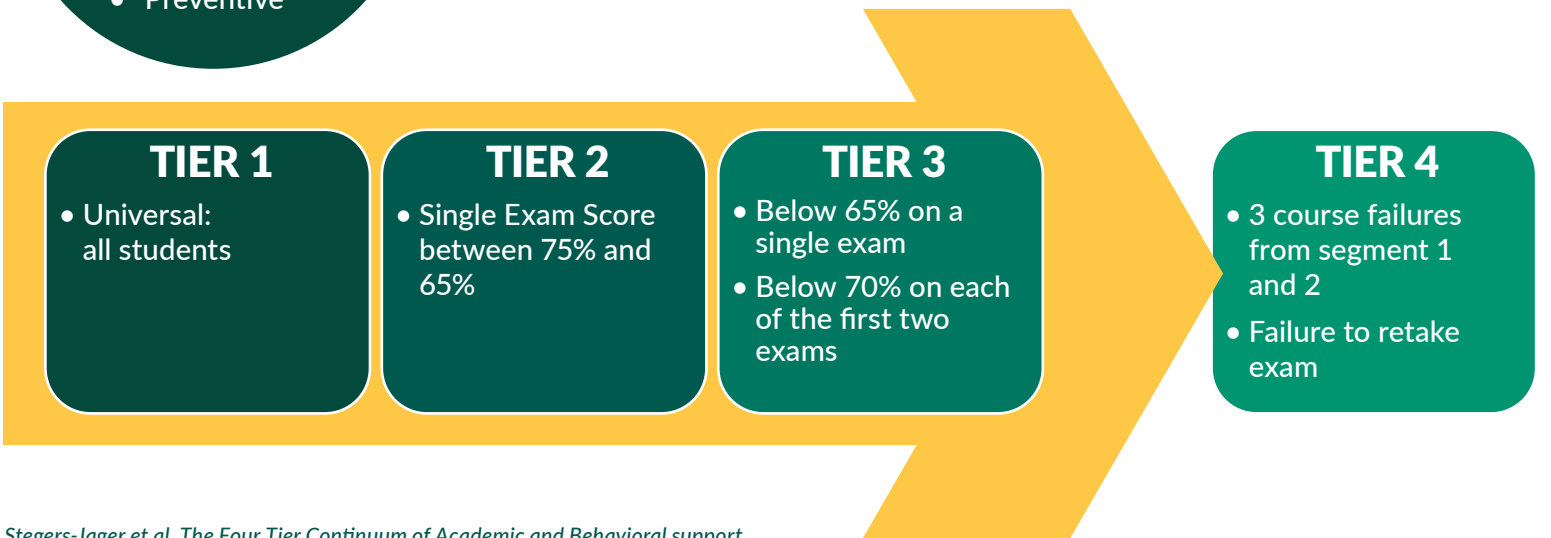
• Preventive

TIER 1
• Universal: all students

TIER 2
• Single Exam Score between 75% and 65%

TIER 3
• Below 65% on a single exam
• Below 70% on each of the first two exams

TIER 4
• 3 course failures from segment 1 and 2
• Failure to retake exam

Stegers-Jager et al. The Four Tier Continuum of Academic and Behavioral support